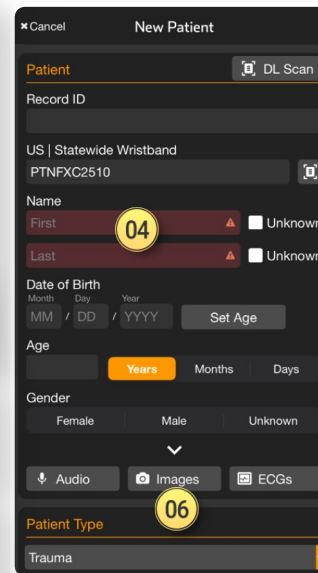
×Cancel New Patient

Patient DL Scan

Record ID

US | Statewide Wristband

PTNFXC2510

Name

First Unknown

04

Last Unknown

Date of Birth

Month Day Year

MM / DD / YYYY Set Age

Age

Years Months Days

Gender

Female Male Unknown

Audio Images ECGs

06

Patient Type

Trauma